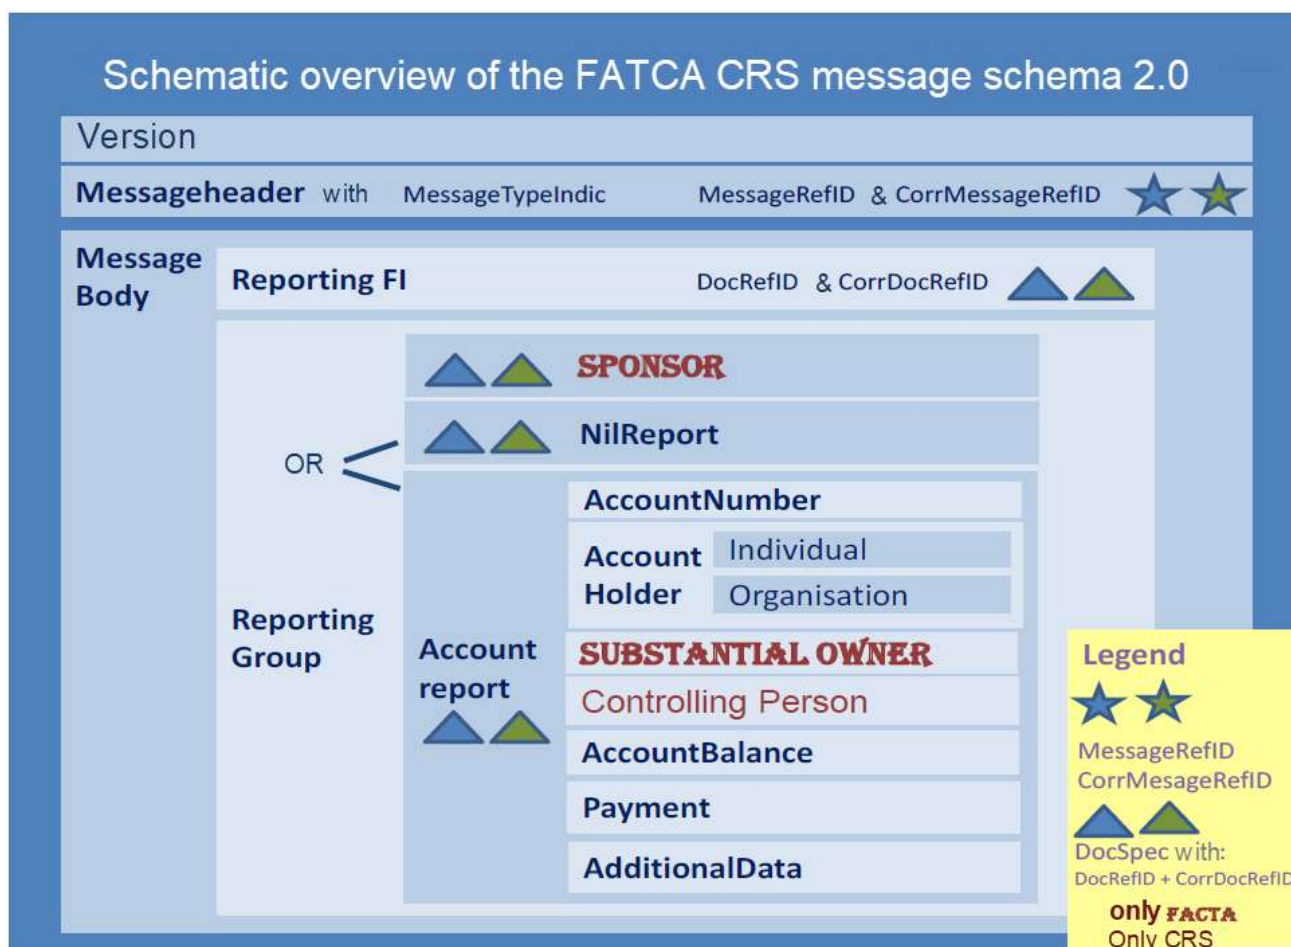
Schematic overview of the FATCA CRS message schema 2.0

Version

Messageheader with MessageTypeIndic MessageRefID & CorrMessageRefID

Message Body

Reporting FI DocRefID & CorrDocRefID

SPONSOR

NilReport

OR

Reporting Group

Account report

AccountNumber

Account Holder

Individual

Organisation

SUBSTANTIAL OWNER

Controlling Person

AccountBalance

Payment

AdditionalData

Legend

MessageRefID
CorrMesageRefID

DocSpec with:
DocRefID + CorrDocRefID

only FACTA
Only CRS